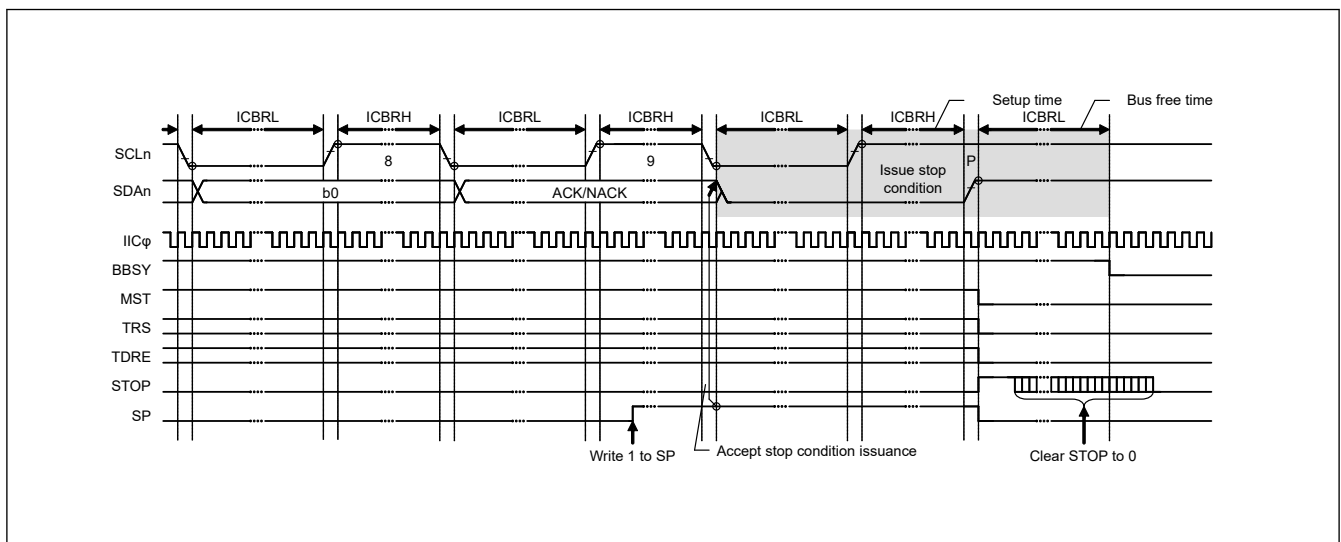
ICBRL
ICBRH
ICBRL
ICBRH
ICBRL
ICBRH
Setup time
ICBRL
Bus free time

SCLn
8
9
Issue stop condition
P
SDAn
b0
ACK/NACK
IICφ
BBSY
MST
TRS
TDRE
STOP
SP

Write 1 to SP
Accept stop condition issuance
Clear STOP to 0